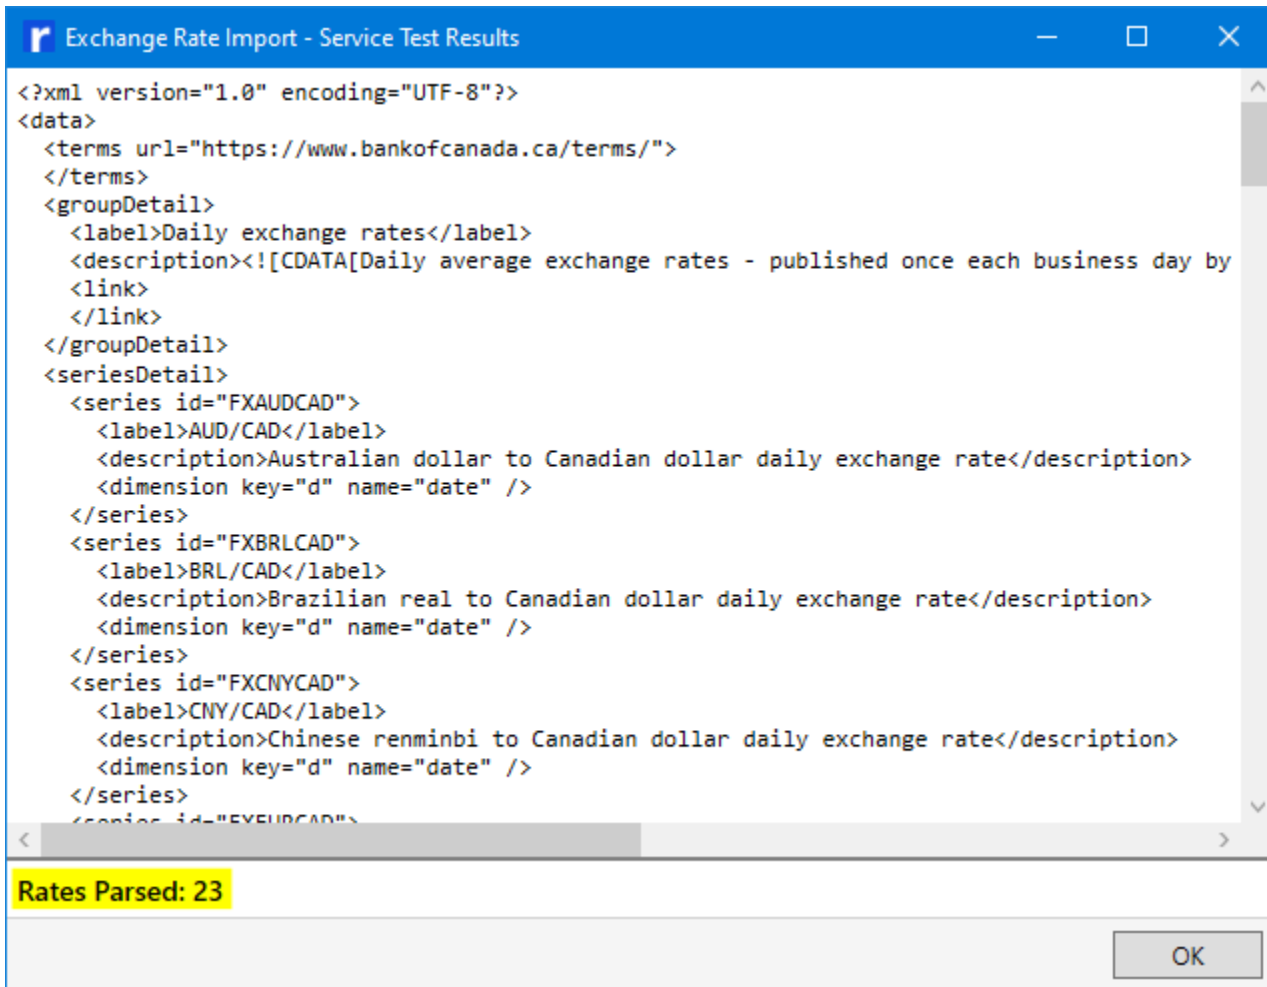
Exchange Rate Import - Service Test Results

<?xml version="1.0" encoding="UTF-8"?>
<data>
<terms url="https://www.bankofcanada.ca/terms/">
</terms>
<groupDetail>
<label>Daily exchange rates</label>
<description><![CDATA[Daily average exchange rates - published once each business day by
<link>
</link>
</groupDetail>
<seriesDetail>
<series id="FXAUDCAD">
<label>AUD/CAD</label>
<description>Australian dollar to Canadian dollar daily exchange rate</description>
<dimension key="d" name="date" />
</series>
<series id="FXBRLCAD">
<label>BRL/CAD</label>
<description>Brazilian real to Canadian dollar daily exchange rate</description>
<dimension key="d" name="date" />
</series>
<series id="FXCNYCAD">
<label>CNY/CAD</label>
<description>Chinese renminbi to Canadian dollar daily exchange rate</description>
<dimension key="d" name="date" />
</series>
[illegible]

Rates Parsed: 23

OK